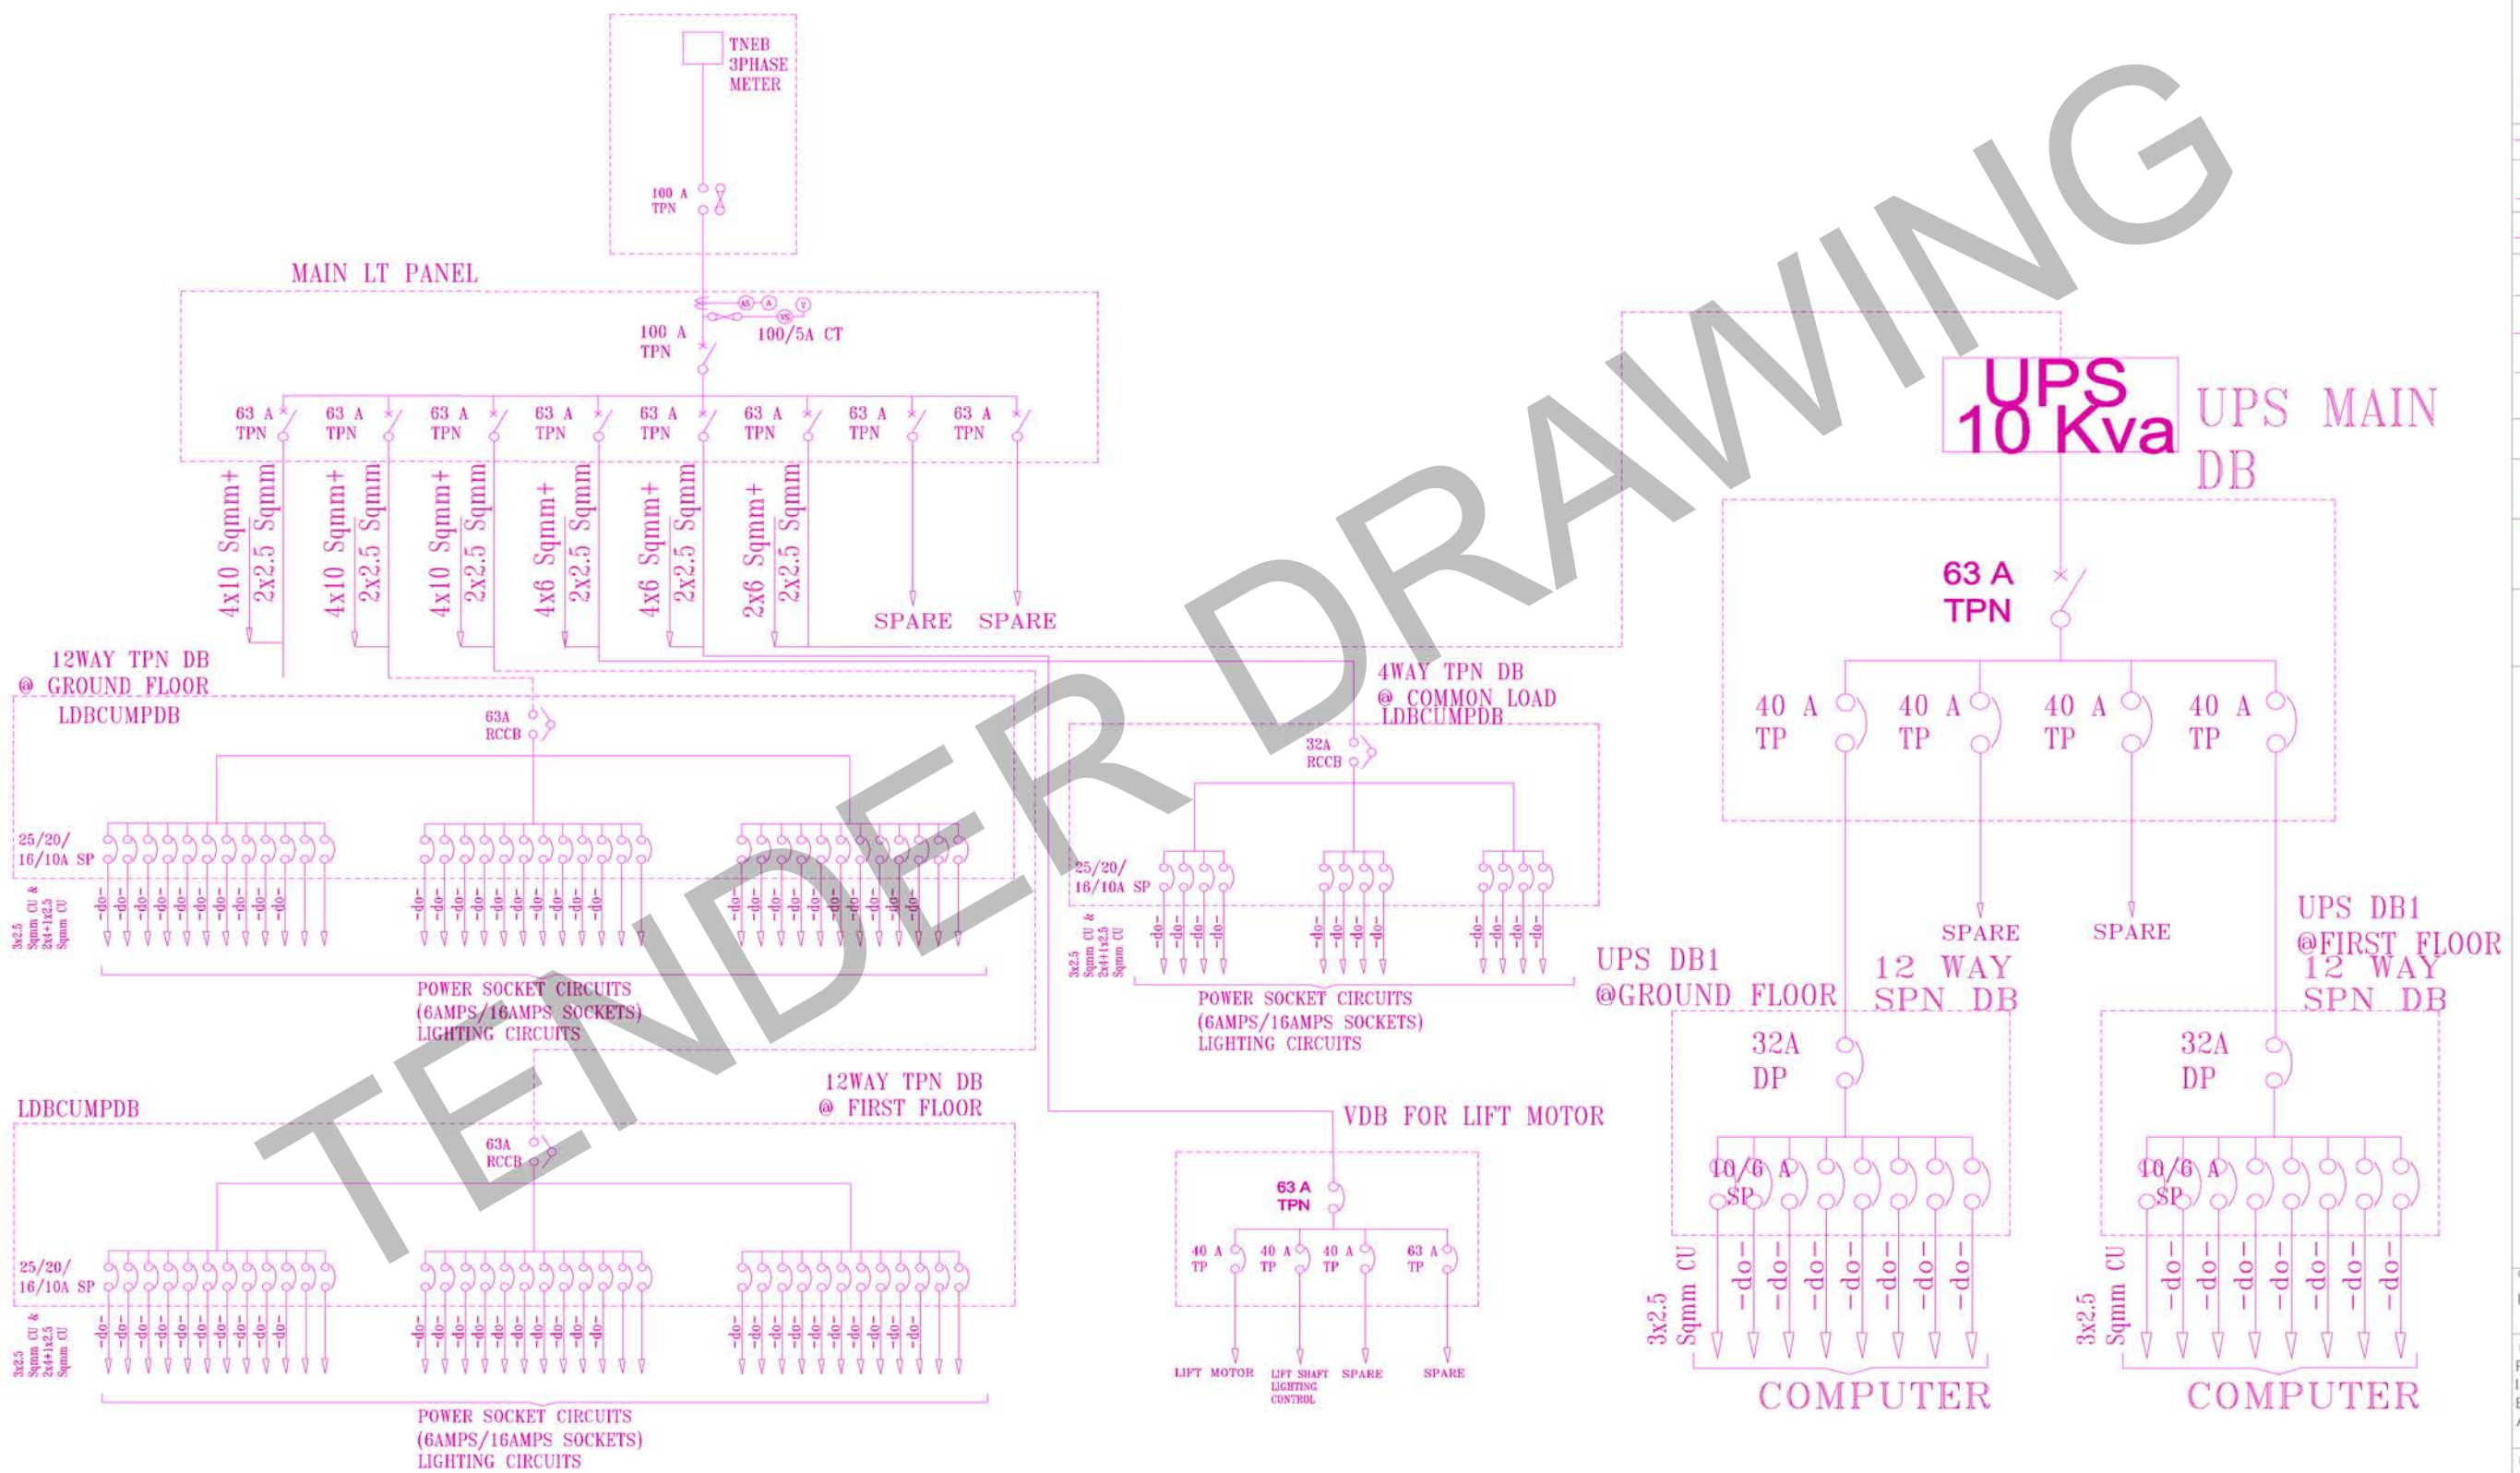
TNEB
3PHASE
METER

100 A
TPN

MAIN LT PANEL

AS A V VS

100 A
TPN

100/5A CT

63 A TPN
63 A TPN
63 A TPN
63 A TPN
63 A TPN
63 A TPN
63 A TPN
63 A TPN

4x10 Sqmm+ 2x2.5 Sqmm
4x10 Sqmm+ 2x2.5 Sqmm
4x10 Sqmm+ 2x2.5 Sqmm
4x6 Sqmm+ 2x2.5 Sqmm
4x6 Sqmm+ 2x2.5 Sqmm
2x6 Sqmm+ 2x2.5 Sqmm
SPARE
SPARE

UPS
10 Kva

UPS MAIN DB

63 A
TPN

40 A TP
40 A TP
40 A TP
40 A TP

12WAY TPN DB
@ GROUND FLOOR
LDBCUMPDB

63A
RCCB

25/20/
16/10A SP

3x2.5 Sqmm CU & 2x4+1x2.5 Sqmm CU

-do- -do- -do- -do- -do- -do- -do- -do- -do- -do-
-do- -do- -do- -do- -do- -do- -do- -do- -do- -do-
-do- -do- -do- -do- -do- -do- -do- -do- -do- -do-

POWER SOCKET CIRCUITS
(6AMPS/16AMPS SOCKETS)
LIGHTING CIRCUITS

4WAY TPN DB
@ COMMON LOAD
LDBCUMPDB

32A
RCCB

25/20/
16/10A SP

3x2.5 Sqmm CU & 2x4+1x2.5 Sqmm CU

-do- -do- -do- -do-
-do- -do- -do- -do-
-do- -do- -do- -do-

POWER SOCKET CIRCUITS
(6AMPS/16AMPS SOCKETS)
LIGHTING CIRCUITS

SPARE
SPARE

UPS DB1
@GROUND FLOOR
12 WAY
SPN DB

UPS DB1
@FIRST FLOOR
12 WAY
SPN DB

32A
DP

32A
DP

10/6 A
SP

10/6 A
SP

3x2.5 Sqmm CU
-do- -do- -do- -do- -do- -do- -do-

3x2.5 Sqmm CU
-do- -do- -do- -do- -do- -do- -do-

COMPUTER
COMPUTER

12WAY TPN DB
@ FIRST FLOOR
LDBCUMPDB

63A
RCCB

25/20/
16/10A SP

3x2.5 Sqmm CU & 2x4+1x2.5 Sqmm CU

-do- -do- -do- -do- -do- -do- -do- -do- -do- -do-
-do- -do- -do- -do- -do- -do- -do- -do- -do-
-do- -do- -do- -do- -do- -do- -do- -do- -do- -do-

POWER SOCKET CIRCUITS
(6AMPS/16AMPS SOCKETS)
LIGHTING CIRCUITS

VDB FOR LIFT MOTOR

63 A
TPN

40 A TP
40 A TP
40 A TP
63 A TP

LIFT MOTOR
LIFT SHAFT LIGHTING CONTROL
SPARE
SPARE

TENDER DRAWING